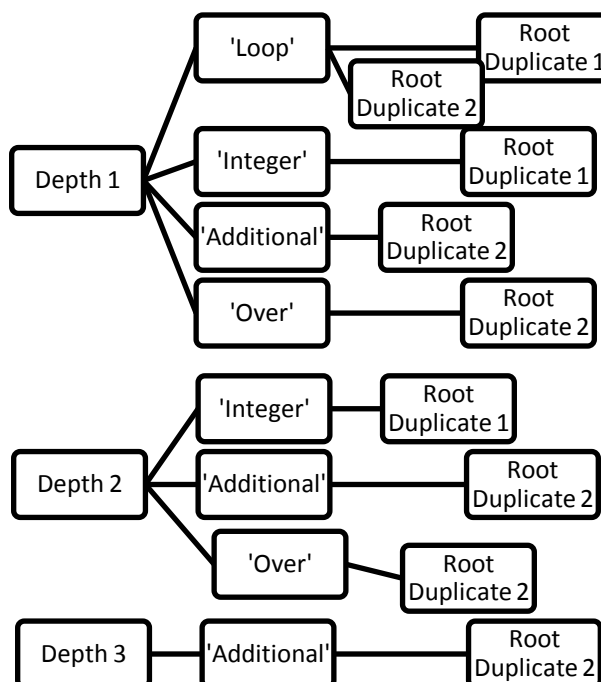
Depth 1

'Loop'

Root Duplicate 1

Root Duplicate 2

'Integer'

Root Duplicate 1

'Additional'

Root Duplicate 2

'Over'

Root Duplicate 2

Depth 2

'Integer'

Root Duplicate 1

'Additional'

Root Duplicate 2

'Over'

Root Duplicate 2

Depth 3

'Additional'

Root Duplicate 2